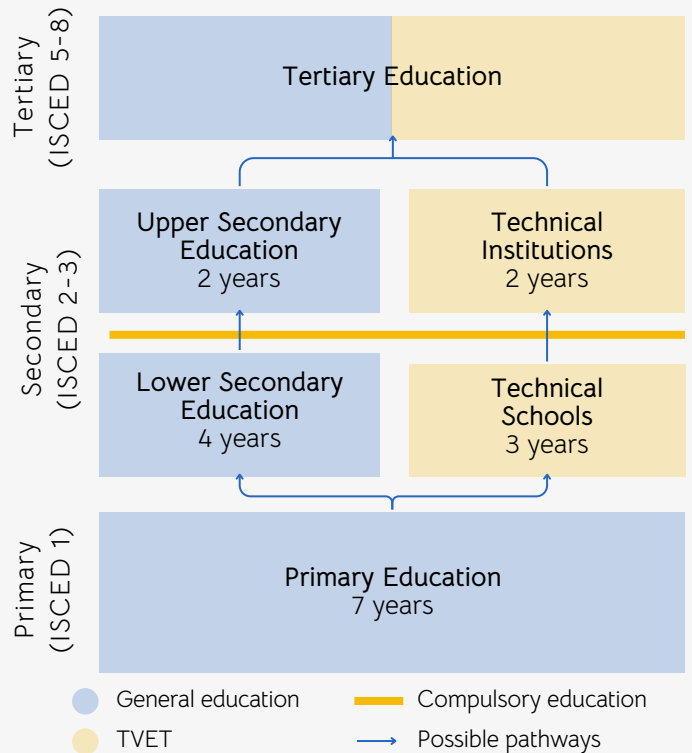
Tertiary (ISCED 5-8)

Tertiary Education

Secondary (ISCED 2-3)

Upper Secondary Education 2 years

Technical Institutions 2 years

Lower Secondary Education 4 years

Technical Schools 3 years

Primary (ISCED 1)

Primary Education 7 years

General education

Compulsory education

TVET

Possible pathways